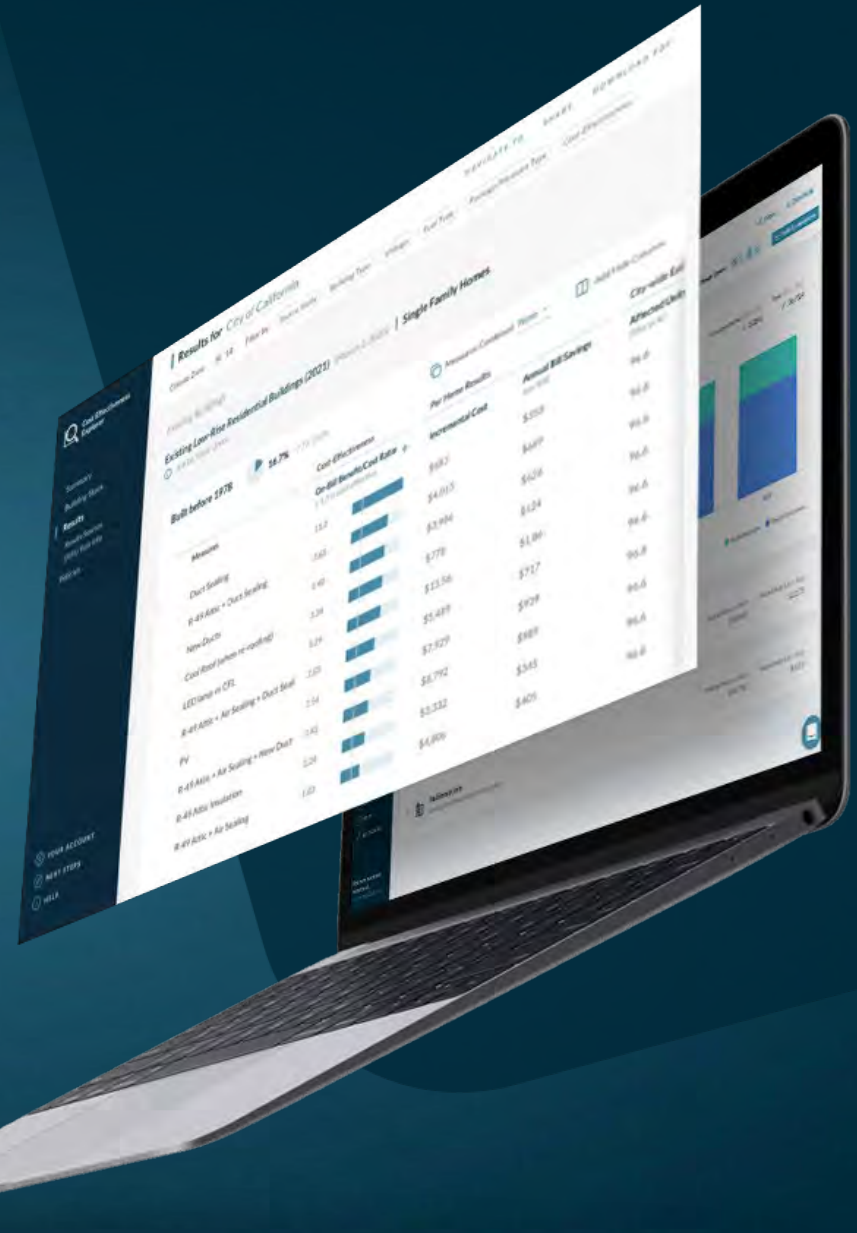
Cost-Effectiveness Explorer

Summary
Building Stock
Results
Results Sources
2021 Full Info
Policies

YOUR ACCOUNT
NEXT STEPS
HELP

Results for City of California
Climate Zone 14 Filter by
NAVIGATE TO SHARE DOWNLOAD PDF

Existing Buildings
Existing Low-Rise Residential Buildings (2021) | Single Family Homes

Built before 1978 16.7%

Measures Combined: None
Add/Hide Columns

| Measure | Cost-Effectiveness On-Bill Benefit/Cost Ratio | Per Home Results Incremental Cost | Annual Bill Savings | City-wide Est. Affected Units |
|---|---|---|---|---|
| Duct Sealing | 13.2 | $883 | $358 | 96.6 |
| R-49 Attic + Duct Sealing | 7.65 | $4,013 | $449 | 96.8 |
| New Ducts | 5.40 | $3,994 | $628 | 96.8 |
| Cool Roof (when re-roofing) | 3.34 | $778 | $124 | 96.6 |
| LED lamp vs CFL | 3.29 | $13,56 | $186 | 96.6 |
| R-49 Attic + Air Sealing + Duct Seal | 2.25 | $5,489 | $717 | 96.8 |
| PV | 1.54 | $7,929 | $939 | 96.6 |
| R-49 Attic + Air Sealing + New Duct | 1.41 | $8,792 | $989 | 96.6 |
| R-49 Attic Insulation | 1.28 | $3,332 | $345 | 96.8 |
| R-49 Attic + Air Sealing | 1.03 | $4,806 | $405 | |